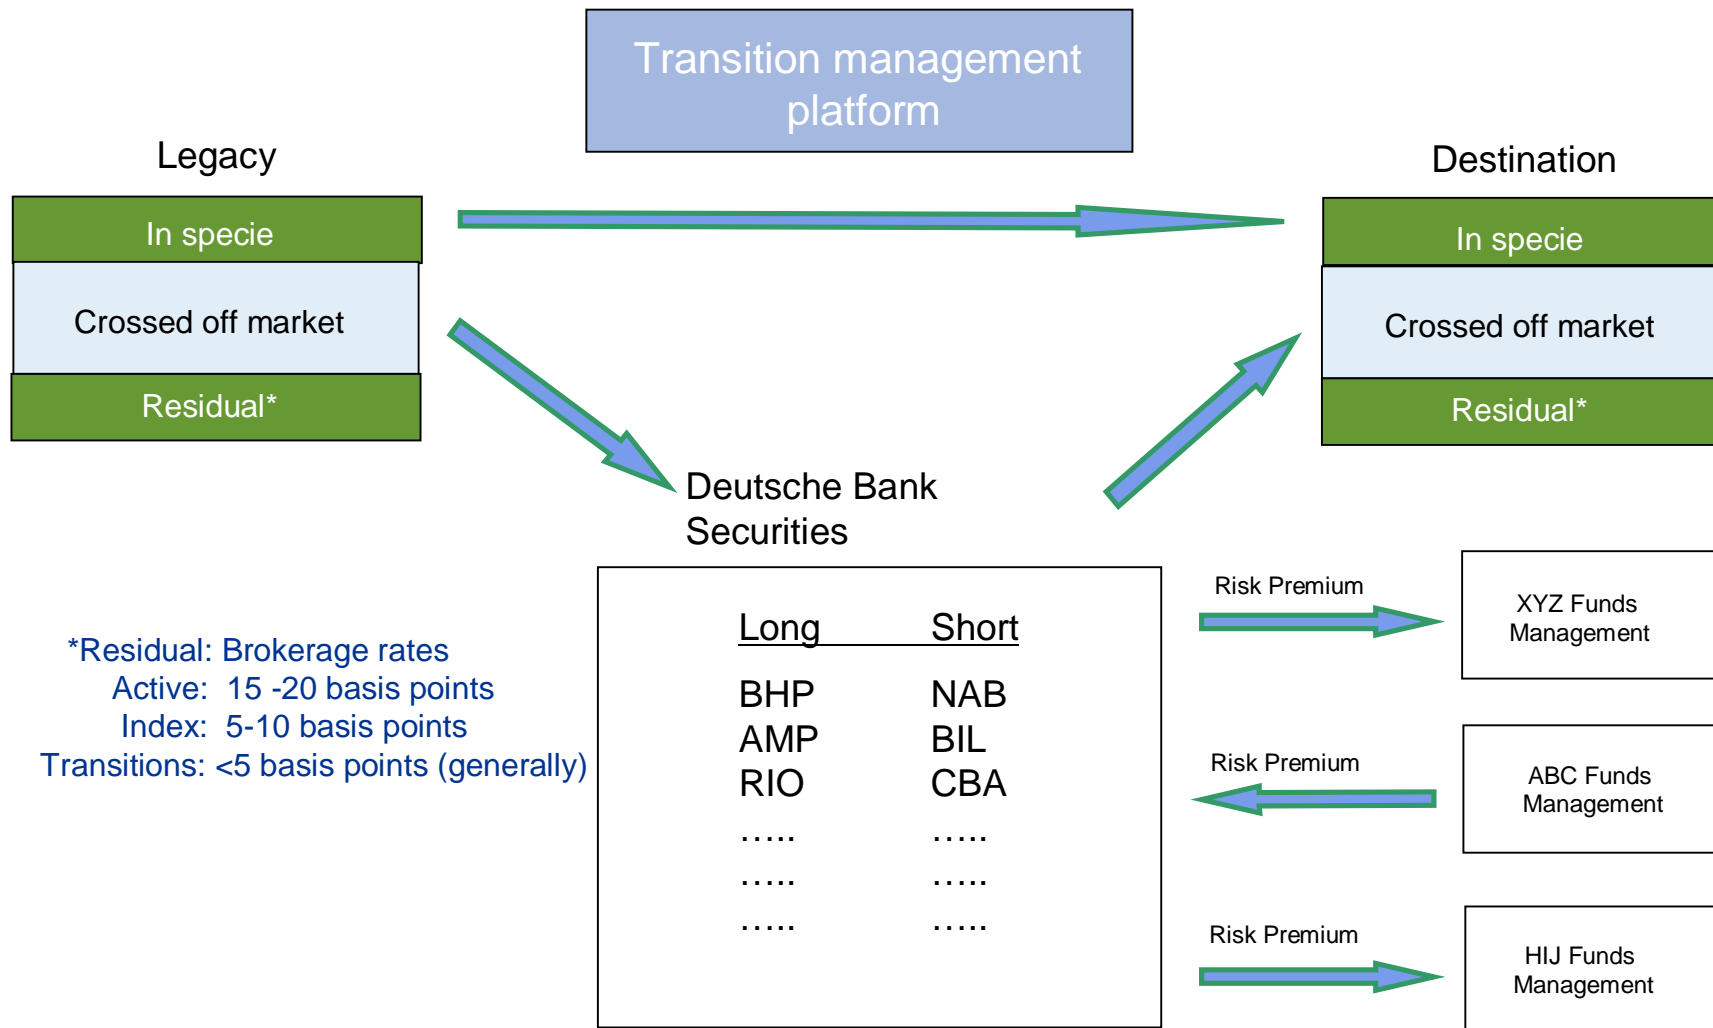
Transition management platform

Legacy

In specie

Crossed off market

Residual*

Destination

In specie

Crossed off market

Residual*

Deutsche Bank Securities

| Long | Short |
|---|---|
| BHP | NAB |
| AMP | BIL |
| RIO | CBA |
| ….. | ….. |
| ….. | ….. |
| ….. | ….. |

*Residual: Brokerage rates
Active: 15 -20 basis points
Index: 5-10 basis points
Transitions: <5 basis points (generally)

Risk Premium

XYZ Funds Management

Risk Premium

ABC Funds Management

Risk Premium

HIJ Funds Management